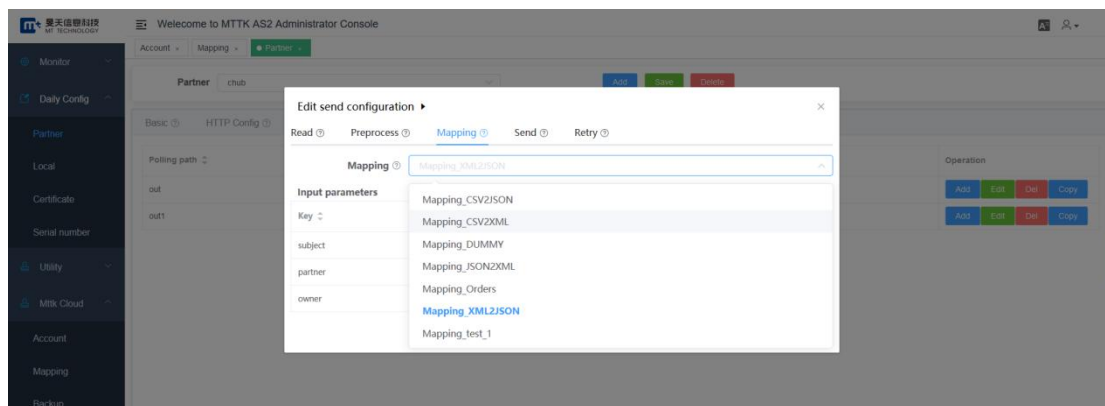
曼天信息科技 MT TECHNOLOGY

Welecome to MTTK AS2 Administrator Console

Account × Mapping × ● Partner ×

Monitor

Daily Config

Partner

Local

Certificate

Serial number

Utility

Mttk Cloud

Account

Mapping

Backup

Partner chub

Add Save Delete

Basic ⓘ HTTP Config ⓘ

Polling path

out

out1

Operation

Add Edit Del Copy

Add Edit Del Copy

Edit send configuration ▸

×

Read ⓘ Preprocess ⓘ Mapping ⓘ Send ⓘ Retry ⓘ

Mapping ⓘ Mapping_XML2JSON

Input parameters

Key

subject

partner

owner

Mapping_CSV2JSON

Mapping_CSV2XML

Mapping_DUMMY

Mapping_JSON2XML

Mapping_Orders

Mapping_XML2JSON

Mapping_test_1